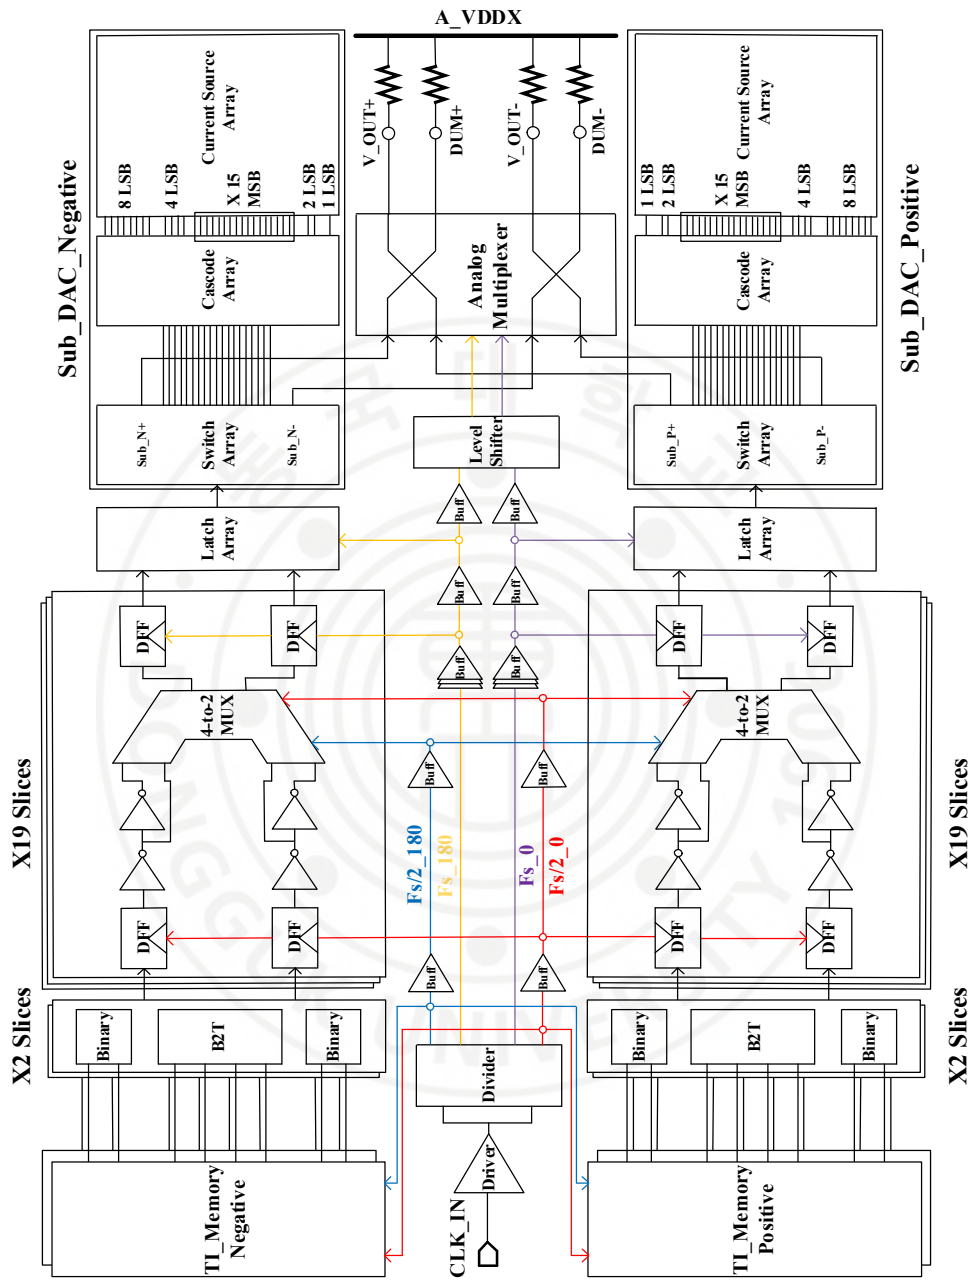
A_VDDX

V_OUT+
DUM+
V_OUT-
DUM-

Sub_DAC_Negative

Current Source Array
8 LSB
4 LSB
X 15 MSB
2 LSB
1 LSB

Cascode Array

Analog Multiplexer

Sub_DAC_Positive

Current Source Array
1 LSB
2 LSB
X 15 MSB
4 LSB
8 LSB

Cascode Array

Sub_N+
Switch Array
Sub_N-

Level Shifter

Sub_P+
Switch Array
Sub_P-

Buff
Buff

Latch Array

Latch Array

Buff
Buff

DFF
DFF

Buff
Buff

DFF
DFF

4-to-2 MUX

4-to-2 MUX

Buff
Buff

X19 Slices

X19 Slices

Fs/2_180
Fs_180
Fs_0
Fs/2_0

DFF
DFF

DFF
DFF

Buff
Buff

X2 Slices

X2 Slices

Binary
B2T
Binary

Binary
B2T
Binary

Divider

Driver

CLK_IN

TI_Memory Negative

TI_Memory Positive